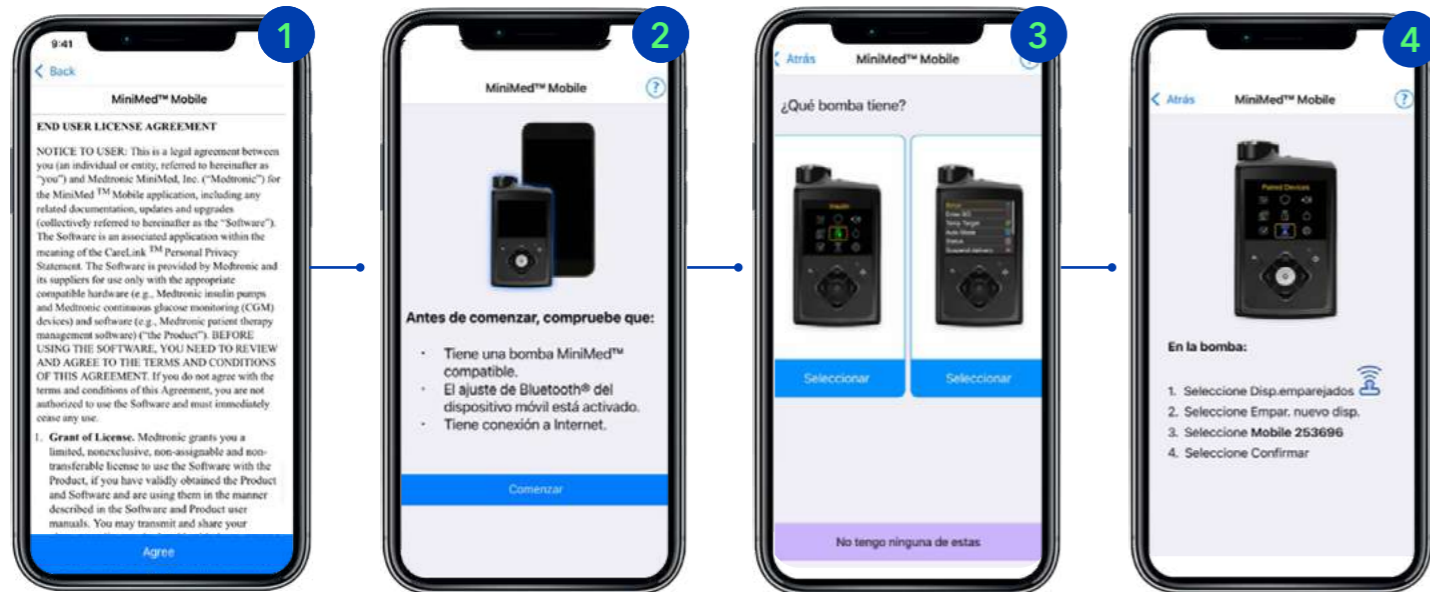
1

9:41

< Back

MiniMed™ Mobile

END USER LICENSE AGREEMENT

NOTICE TO USER: This is a legal agreement between you (an individual or entity, referred to hereinafter as "you") and Medtronic MiniMed, Inc. ("Medtronic") for the MiniMed TM Mobile application, including any related documentation, updates and upgrades (collectively referred to hereinafter as the "Software"). The Software is an associated application within the meaning of the CareLink TM Personal Privacy Statement. The Software is provided by Medtronic and its suppliers for use only with the appropriate compatible hardware (e.g., Medtronic insulin pumps and Medtronic continuous glucose monitoring (CGM) devices) and software (e.g., Medtronic patient therapy management software) ("the Product"). BEFORE USING THE SOFTWARE, YOU NEED TO REVIEW AND AGREE TO THE TERMS AND CONDITIONS OF THIS AGREEMENT. If you do not agree with the terms and conditions of this Agreement, you are not authorized to use the Software and must immediately cease any use.

1. Grant of License. Medtronic grants you a limited, nonexclusive, non-assignable and non-transferable license to use the Software with the Product, if you have validly obtained the Product and Software and are using them in the manner described in the Software and Product user manuals. You may transmit and share your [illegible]

Agree

2

MiniMed™ Mobile

?

Antes de comenzar, compruebe que:

· Tiene una bomba MiniMed™ compatible.
· El ajuste de Bluetooth® del dispositivo móvil está activado.
· Tiene conexión a Internet.

Comenzar

3

< Atrás

MiniMed™ Mobile

¿Qué bomba tiene?

Insulin

Bolus
Enter BG
Temp Target
Auto Mode
Status
Suspend delivery

Seleccionar

Seleccionar

No tengo ninguna de estas

4

< Atrás

MiniMed™ Mobile

?

Paired Devices

En la bomba:

1. Seleccione Disp.emparejados
2. Seleccione Empar. nuevo disp.
3. Seleccione Mobile 253696
4. Seleccione Confirmar